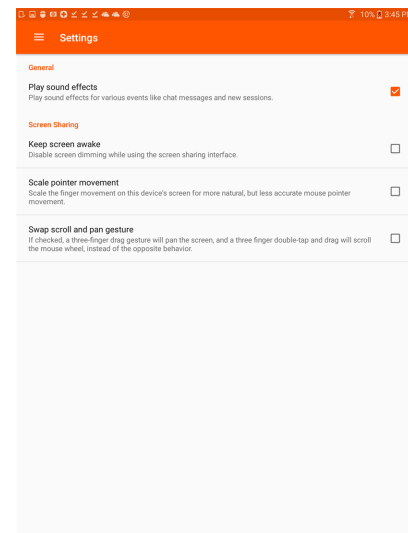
10% 3:45 P

Settings

General

Play sound effects
Play sound effects for various events like chat messages and new sessions.

Screen Sharing

Keep screen awake
Disable screen dimming while using the screen sharing interface.

Scale pointer movement
Scale the finger movement on this device's screen for more natural, but less accurate mouse pointer movement.

Swap scroll and pan gesture
If checked, a three-finger drag gesture will pan the screen, and a three finger double-tap and drag will scroll the mouse wheel, instead of the opposite behavior.